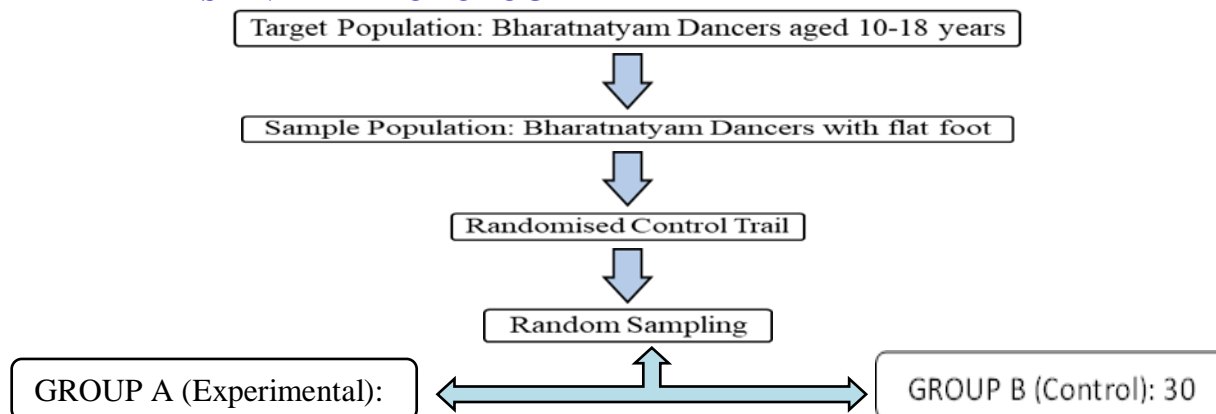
Target Population: Bharatnatyam Dancers aged 10-18 years

Sample Population: Bharatnatyam Dancers with flat foot

Randomised Control Trail

Random Sampling

GROUP A (Experimental):

GROUP B (Control): 30